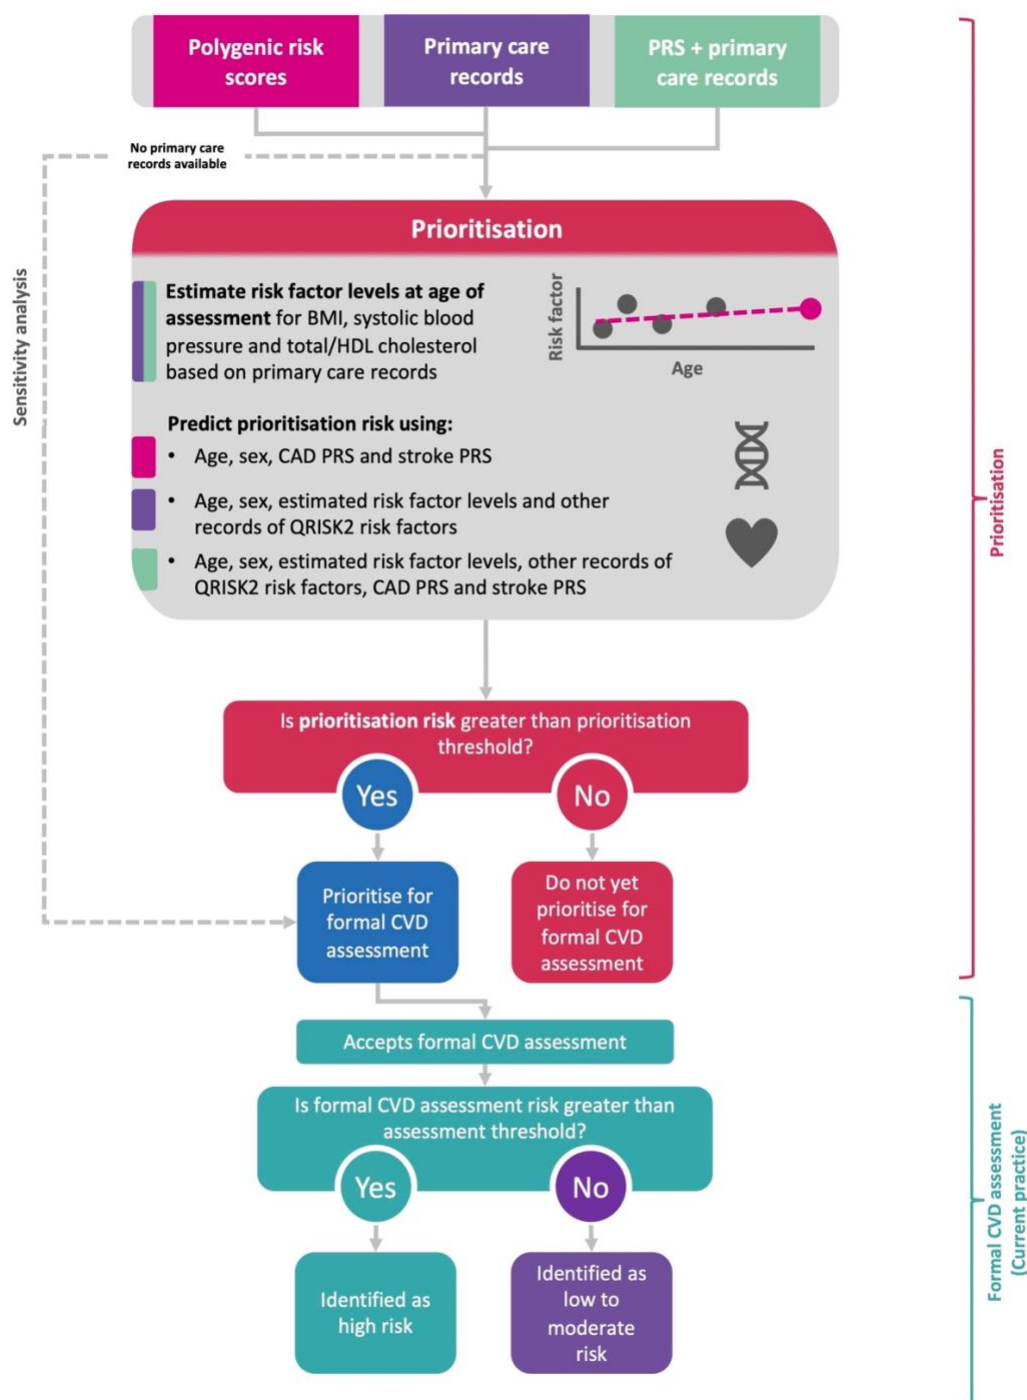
Polygenic risk scores

Primary care records

PRS + primary care records

No primary care records available

Sensitivity analysis

Prioritisation

Estimate risk factor levels at age of assessment for BMI, systolic blood pressure and total/HDL cholesterol based on primary care records

Risk factor

Age

Predict prioritisation risk using:

• Age, sex, CAD PRS and stroke PRS

• Age, sex, estimated risk factor levels and other records of QRISK2 risk factors

• Age, sex, estimated risk factor levels, other records of QRISK2 risk factors, CAD PRS and stroke PRS

Is prioritisation risk greater than prioritisation threshold?

Yes

No

Prioritise for formal CVD assessment

Do not yet prioritise for formal CVD assessment

Prioritisation

Accepts formal CVD assessment

Is formal CVD assessment risk greater than assessment threshold?

Yes

No

Identified as high risk

Identified as low to moderate risk

Formal CVD assessment (Current practice)